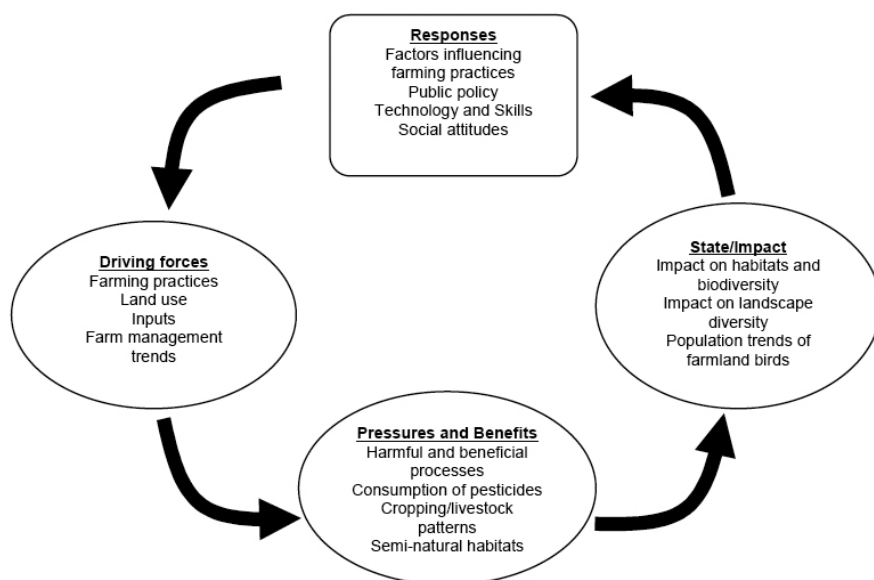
Responses
Factors influencing farming practices
Public policy
Technology and Skills
Social attitudes

Driving forces
Farming practices
Land use
Inputs
Farm management trends

State/Impact
Impact on habitats and biodiversity
Impact on landscape diversity
Population trends of farmland birds

Pressures and Benefits
Harmful and beneficial processes
Consumption of pesticides
Cropping/livestock patterns
Semi-natural habitats